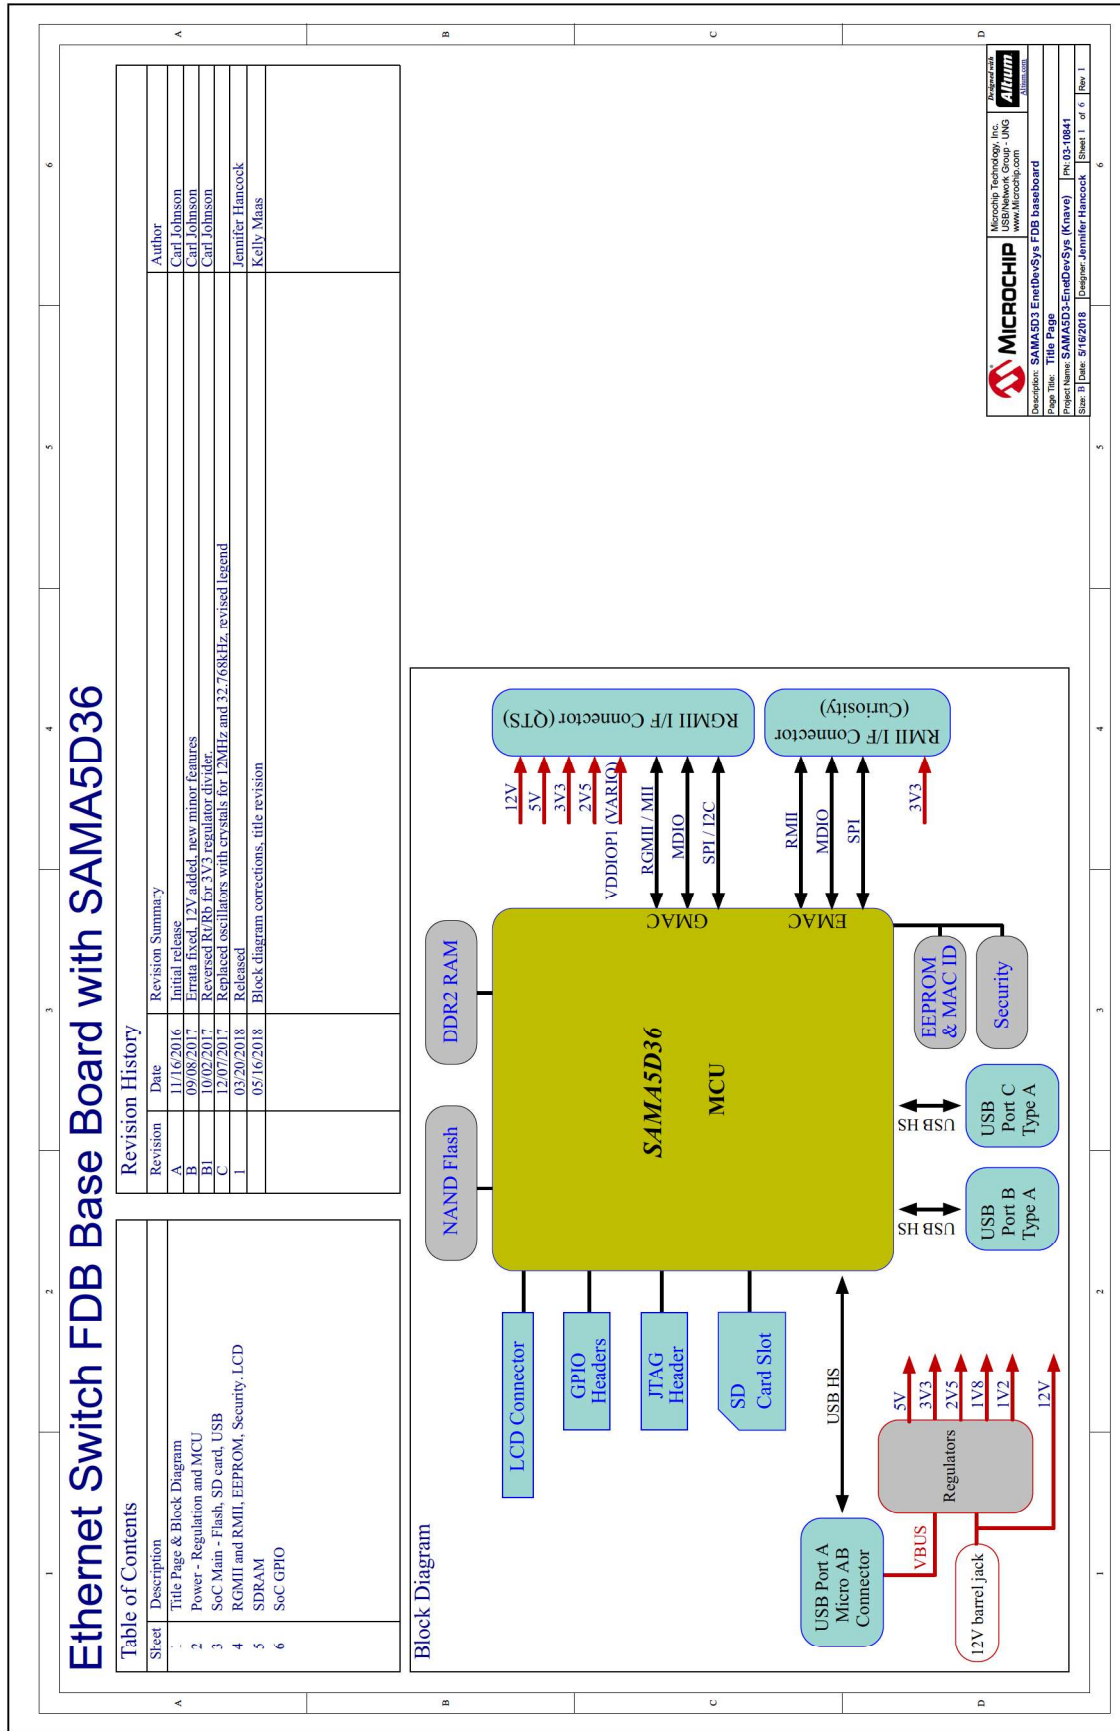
Ethernet Switch FDB Base Board with SAMA5D36

Table of Contents

| Sheet | Description |
|---|---|
| 1 | Title Page & Block Diagram |
| 2 | Power - Regulation and MCU |
| 3 | SoC Main - Flash, SD card, USB |
| 4 | RGMII and RMII, EEPROM, Security, LCD |
| 5 | SDRAM |
| 6 | SoC GPIO |

Revision History

| Revision | Date | Revision Summary | Author |
|---|---|---|---|
| A | 11/16/2016 | Initial release | Carl Johnson |
| B | 09/08/2017 | Errata fixed, 12V added, new minor features | Carl Johnson |
| B1 | 10/02/2017 | Reversed Rt/Rb for 3V3 regulator divider | Carl Johnson |
| C | 12/07/2017 | Replaced oscillators with crystals for 12MHz and 32.768kHz, revised legend | |
| 1 | 03/20/2018 | Released | Jennifer Hancock |
| | 05/16/2018 | Block diagram corrections, title revision | Kelly Maas |

Block Diagram

NAND Flash
DDR2 RAM
SAMA5D36
MCU
GMAC
EMAC
EEPROM & MAC ID
Security
USB HS
USB HS
USB Port B Type A
USB Port C Type A
LCD Connector
GPIO Headers
JTAG Header
SD Card Slot
USB HS
USB Port A Micro AB Connector
VBUS
Regulators
5V
3V3
2V5
1V8
1V2
12V
12V barrel jack
RGMII I/F Connector (QTS)
12V
5V
3V3
2V5
VDDIOP1 (VARIO)
RGMII / MII
MDIO
SPI / I2C
RMII I/F Connector (Curiosity)
RMII
MDIO
SPI
3V3

MICROCHIP
Microchip Technology, Inc.
USB/Network Group - UNG
www.Microchip.com
Designed with Altium
Altium.com
Description: SAMA5D3 EnetDevSys FDB baseboard
Page Title: Title Page
Project Name: SAMA5D3-EnetDevSys (Knave)
PN: 03-10841
Size: B Date: 5/16/2018
Designer: Jennifer Hancock
Sheet 1 of 6
Rev 1

1 2 3 4 5 6
A B C D